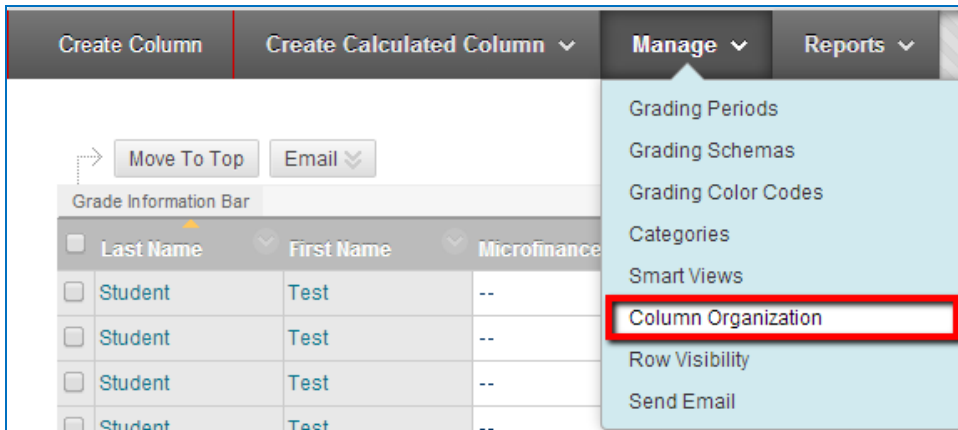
Create Column | Create Calculated Column | Manage | Reports

Move To Top | Email

Grade Information Bar

| Last Name | First Name | Microfinance |
|---|---|---|
| Student | Test | -- |
| Student | Test | -- |
| Student | Test | -- |
| Student | Test | -- |

Grading Periods
Grading Schemas
Grading Color Codes
Categories
Smart Views
Column Organization
Row Visibility
Send Email